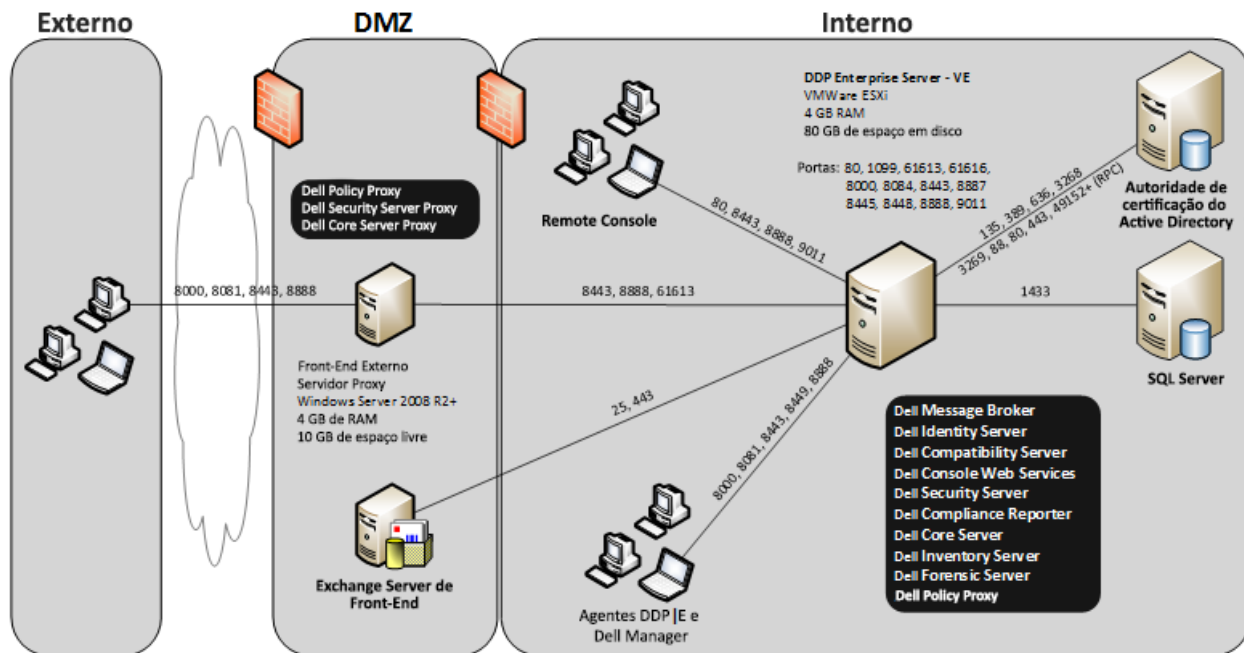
Externo

DMZ

Interno

DDP Enterprise Server - VE
VMWare ESXi
4 GB RAM
80 GB de espaço em disco

Portas: 80, 1099, 61613, 61616, 8000, 8084, 8443, 8887 8445, 8448, 8888, 9011

Dell Policy Proxy
Dell Security Server Proxy
Dell Core Server Proxy

Remote Console

80, 8443, 8888, 9011

135, 389, 636, 3268
3269, 88, 80, 443, 49152+ (RPC)

Autoridade de certificação do Active Directory

8000, 8081, 8443, 8888

8443, 8888, 61613

1433

SQL Server

Front-End Externo
Servidor Proxy
Windows Server 2008 R2+
4 GB de RAM
10 GB de espaço livre

25, 443

8000, 8081, 8443, 8449, 8888

Dell Message Broker
Dell Identity Server
Dell Compatibility Server
Dell Console Web Services
Dell Security Server
Dell Compliance Reporter
Dell Core Server
Dell Inventory Server
Dell Forensic Server
Dell Policy Proxy

Exchange Server de Front-End

Agentes DDP|E e Dell Manager